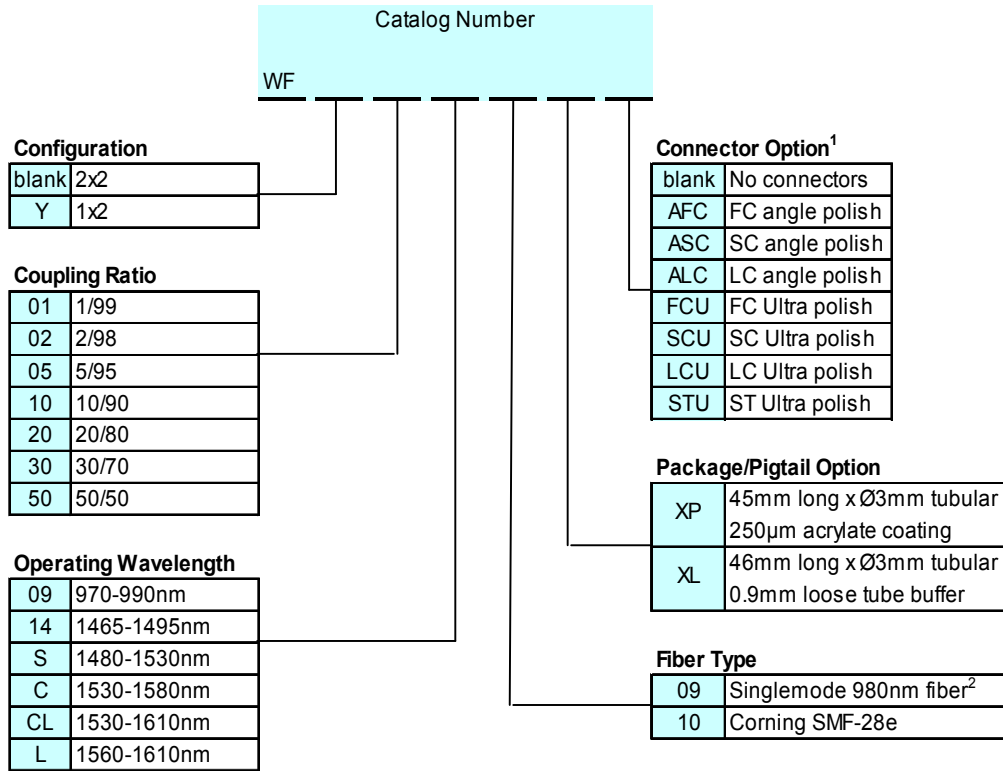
Catalog Number

WF

**Configuration**

| blank | 2x2 |
|---|---|
| Y | 1x2 |

**Coupling Ratio**

| 01 | 1/99 |
|---|---|
| 02 | 2/98 |
| 05 | 5/95 |
| 10 | 10/90 |
| 20 | 20/80 |
| 30 | 30/70 |
| 50 | 50/50 |

**Operating Wavelength**

| 09 | 970-990nm |
|---|---|
| 14 | 1465-1495nm |
| S | 1480-1530nm |
| C | 1530-1580nm |
| CL | 1530-1610nm |
| L | 1560-1610nm |

**Connector Option$^1$**

| blank | No connectors |
|---|---|
| AFC | FC angle polish |
| ASC | SC angle polish |
| ALC | LC angle polish |
| FCU | FC Ultra polish |
| SCU | SC Ultra polish |
| LCU | LC Ultra polish |
| STU | ST Ultra polish |

**Package/Pigtail Option**

| XP | 45mm long x Ø3mm tubular 250µm acrylate coating |
|---|---|
| XL | 46mm long x Ø3mm tubular 0.9mm loose tube buffer |

**Fiber Type**

| 09 | Singlemode 980nm fiber$^2$ |
|---|---|
| 10 | Corning SMF-28e |